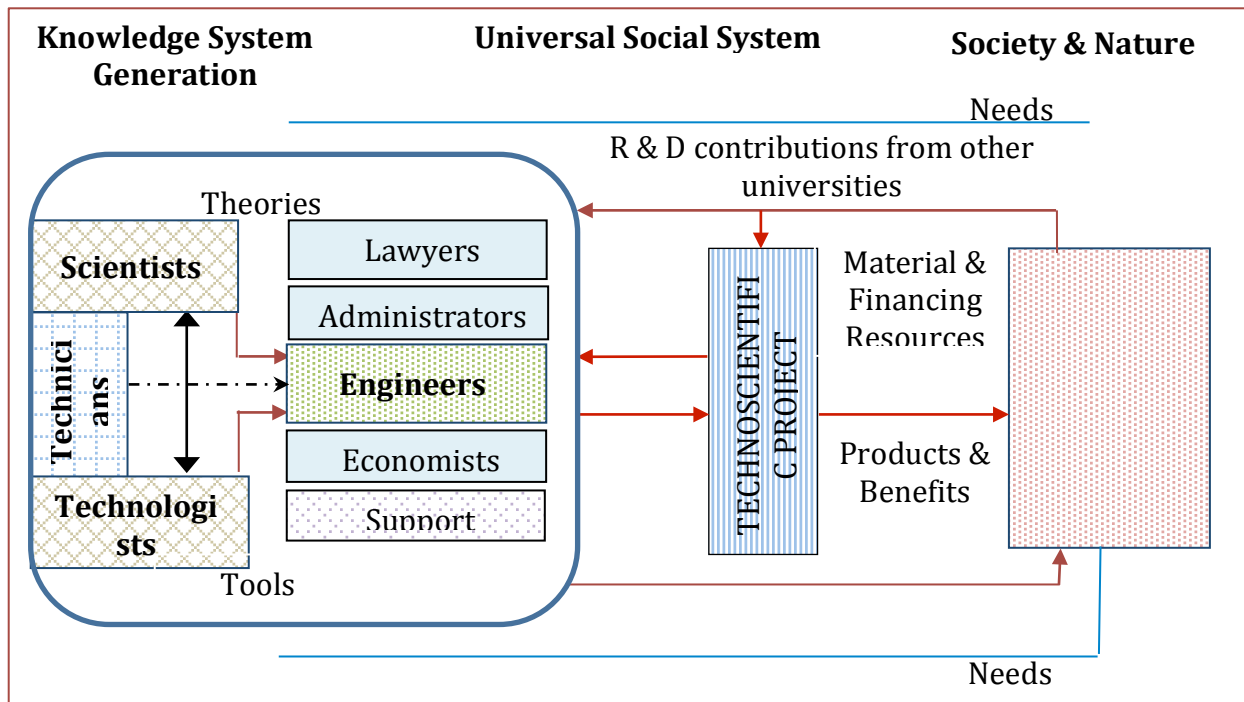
Knowledge System Generation

Universal Social System

Society & Nature

Needs

R & D contributions from other universities

Theories

Scientists

Lawyers

Administrators

Technici ans

Engineers

Economists

Technologi sts

Support

Tools

TECHNOSCIENTIFI C PROJECT

Material & Financing Resources

Products & Benefits

Needs